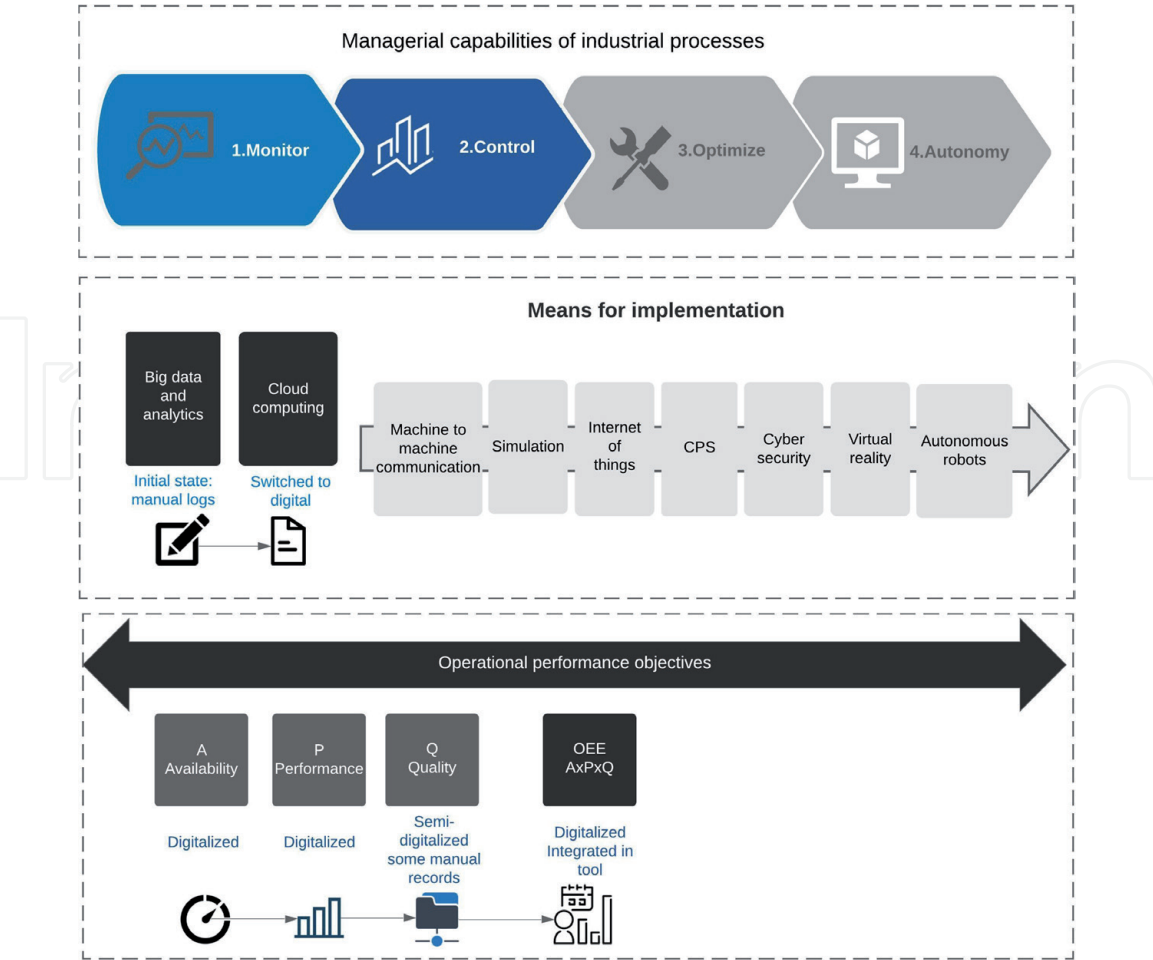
Managerial capabilities of industrial processes

1.Monitor

2.Control

3.Optimize

4.Autonomy

Means for implementation

Big data and analytics

Cloud computing

Initial state: manual logs

Switched to digital

Machine to machine communication

Simulation

Internet of things

CPS

Cyber security

Virtual reality

Autonomous robots

Operational performance objectives

A Availability

P Performance

Q Quality

OEE AxPxQ

Digitalized

Digitalized

Semi-digitalized some manual records

Digitalized Integrated in tool